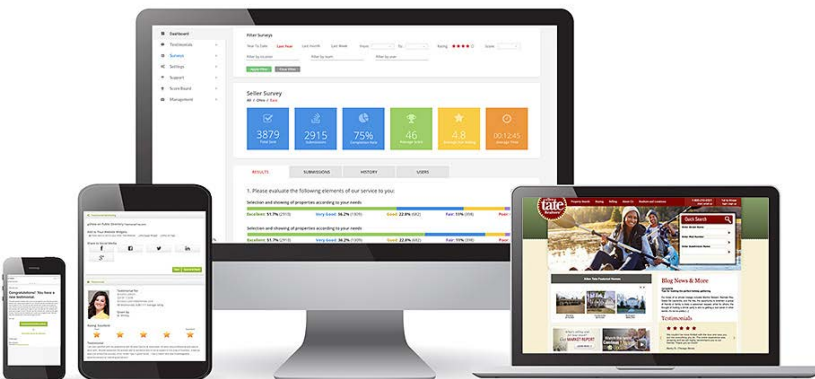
Dashboard
Testimonials
Surveys
Settings
Support
ScoreBoard
Management

Filter Surveys
Year To Date
Last Year
Last Month
Last Week
From
To
Rating
Score

Seller Survey

3879
2915
75%
46
4.8
00:12:45

RESULTS
SUBMISSIONS
HISTORY
USERS

1. Please evaluate the following elements of our service to you:

Selection and showing of properties according to your needs
Excellent 51.7% (2913)
Very Good 36.2% (1909)
Good 22.8% (682)
Fair 11% (318)
Poor

Selection and showing of properties according to your needs
Excellent 51.7% (2913)
Very Good 36.2% (1909)
Good 22.8% (682)
Fair 11% (318)
Poor

Congratulations! You have a new testimonial.

tate

Quick Search

Blog News & More

Testimonials

MARKET REPORT